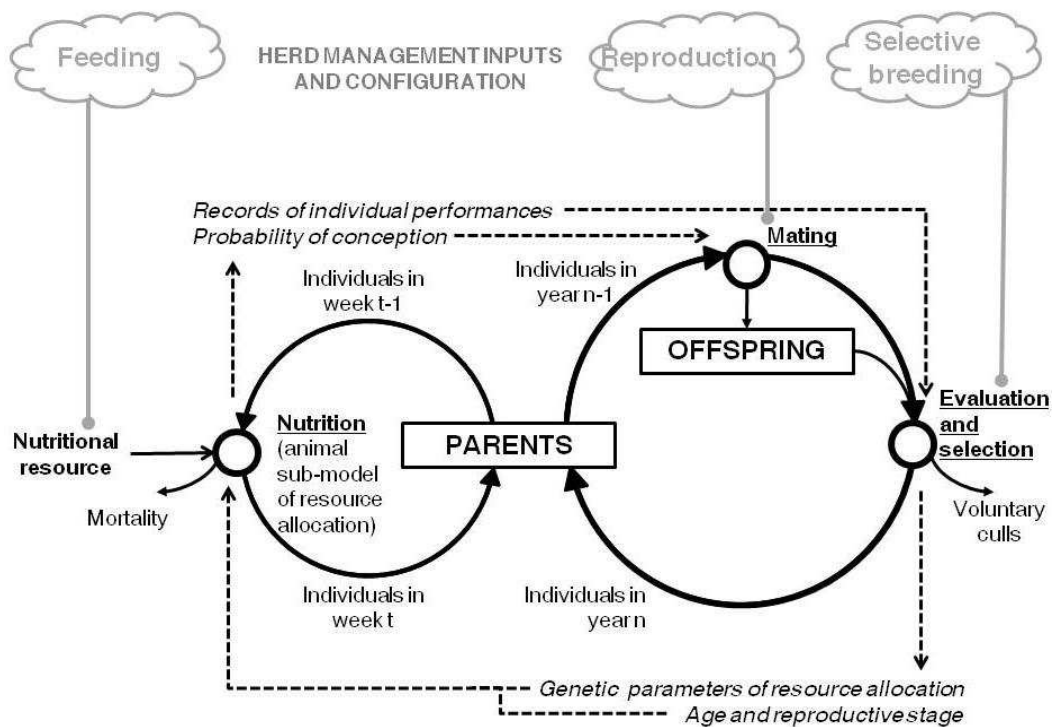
Feeding

HERD MANAGEMENT INPUTS AND CONFIGURATION

Reproduction

Selective breeding

Records of individual performances
Probability of conception

Mating

Individuals in week t-1

Individuals in year n-1

OFFSPRING

Evaluation and selection

Nutritional resource

Nutrition (animal sub-model of resource allocation)

PARENTS

Mortality

Voluntary culls

Individuals in week t

Individuals in year n

Genetic parameters of resource allocation
Age and reproductive stage